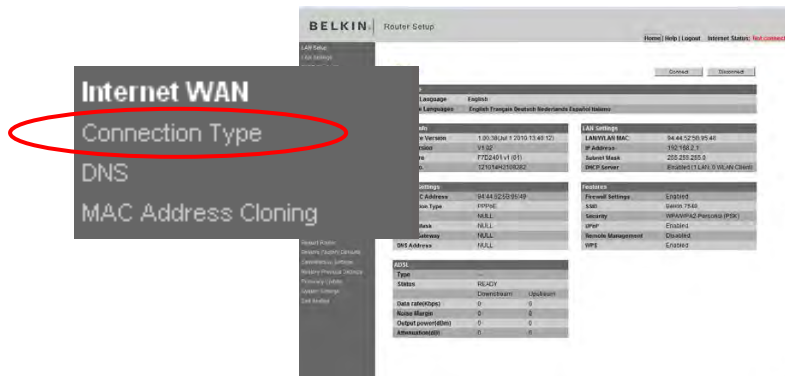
BELKIN | Router Setup

Home | Help | Logout   Internet Status: Not connect

LAN Setup
LAN Settings

Internet WAN
Connection Type
DNS
MAC Address Cloning

Connect   Disconnect

Language   English
Languages   English Français Deutsch Nederlands Español Italiano

Version   1.00.38(Jul 1 2010 13:48:12)
Version   V1.02
   F7D2401 v1 (01)
   121014H2108382

LAN Settings
LAN/WLAN MAC   94:44:52:56:95:48
IP Address   192.168.2.1
Subnet Mask   255.255.255.0
DHCP Server   Enabled (1 LAN, 0 WLAN Client)

Settings
MAC Address   94:44:52:56:95:49
Connection Type   PPPoE
   NULL
Mask   NULL
Gateway   NULL
DNS Address   NULL

Features
Firewall Settings   Enabled
SSID   belkin.7b48
Security   WPA/WPA2 Personal (PSK)
UPnP   Enabled
Remote Management   Disabled
WPS   Enabled

Restart Router
Restore Factory Defaults
Save/Backup Settings
Restore Previous Settings
Firmware Update
System Settings
Self Healing

ADSL
Type   ---
Status   READY
   Downstream   Upstream
Data rate(Kbps)   0   0
Noise Margin   0   0
Output power(dBm)   0   0
Attenuation(dB)   0   0